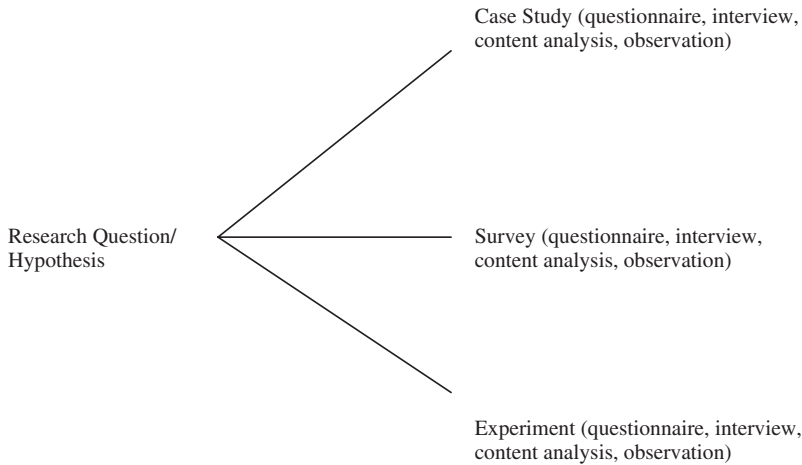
Research Question/ Hypothesis

Case Study (questionnaire, interview, content analysis, observation)

Survey (questionnaire, interview, content analysis, observation)

Experiment (questionnaire, interview, content analysis, observation)